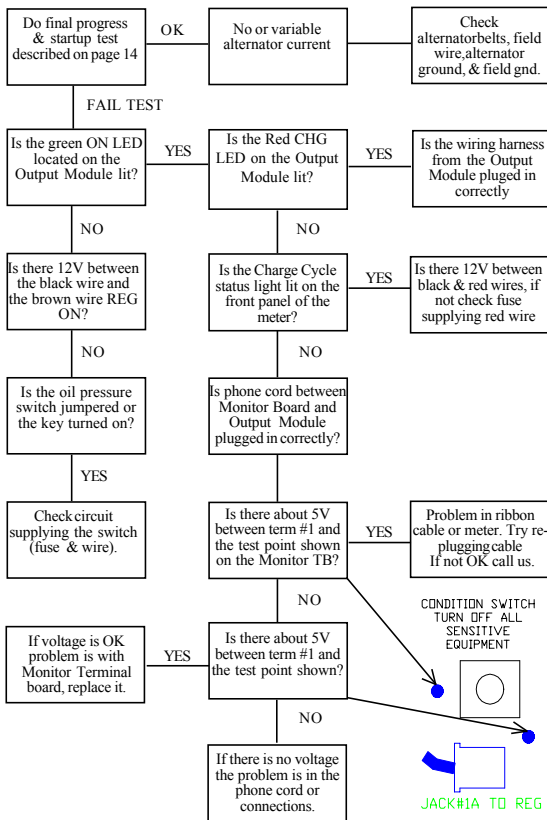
Do final progress & startup test described on page 14

OK

No or variable alternator current

Check alternatorbelts, field wire,alternator ground, & field gnd.

FAIL TEST

Is the green ON LED located on the Output Module lit?

YES

Is the Red CHG LED on the Output Module lit?

YES

Is the wiring harness from the Output Module pluged in correctly

NO

NO

Is there 12V between the black wire and the brown wire REG ON?

Is the Charge Cycle status light lit on the front panel of the meter?

YES

Is there 12V between black & red wires, if not check fuse supplying red wire

NO

NO

Is the oil pressure switch jumpered or the key turned on?

Is phone cord between Monitor Board and Output Module plugged in correctly?

YES

Check circuit supplying the switch (fuse & wire).

Is there about 5V between term #1 and the test point shown on the Monitor TB?

YES

Problem in ribbon cable or meter. Try re-plugging cable If not OK call us.

NO

CONDITION SWITCH TURN OFF ALL SENSITIVE EQUIPMENT

If voltage is OK problem is with Monitor Terminal board, replace it.

YES

Is there about 5V between term #1 and the test point shown?

NO

If there is no voltage the problem is in the phone cord or connections.

JACK#1A TO REG